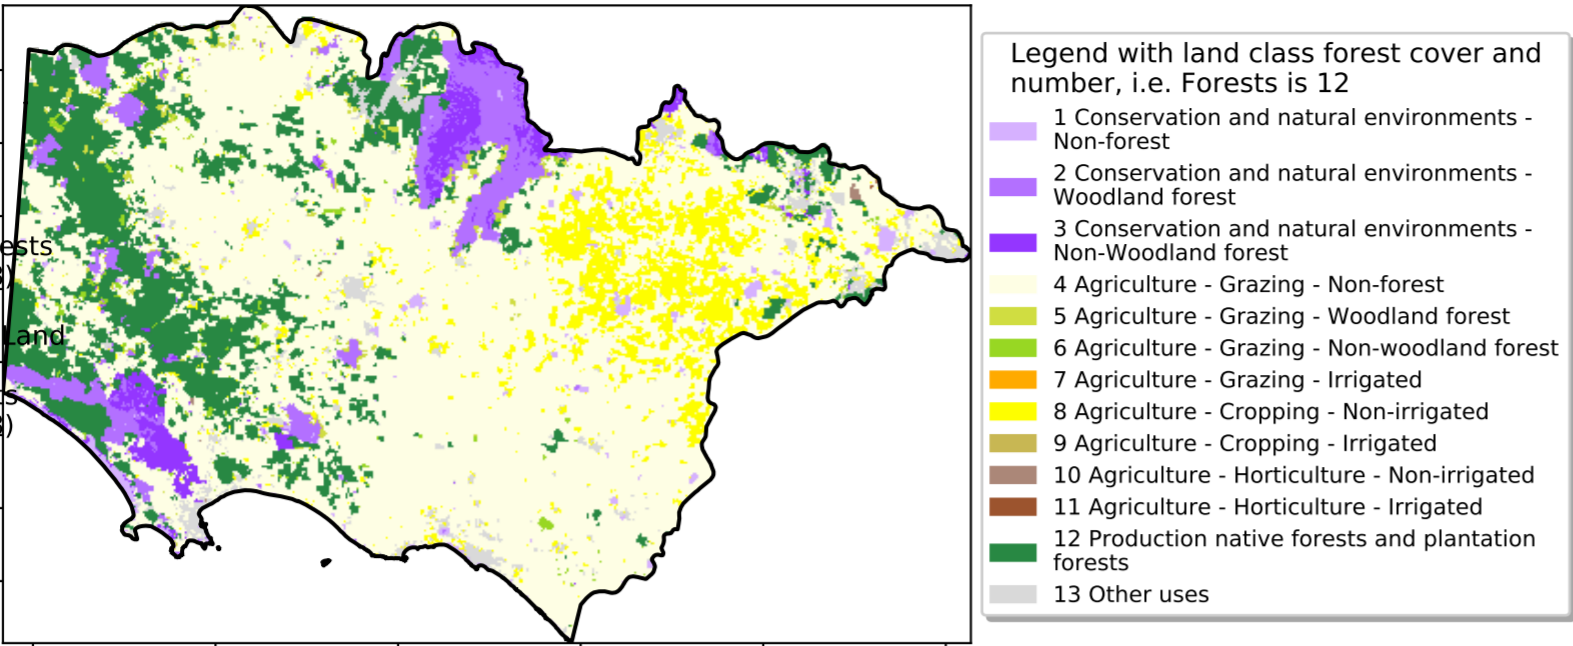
ests
Land

Legend with land class forest cover and number, i.e. Forests is 12
1 Conservation and natural environments - Non-forest
2 Conservation and natural environments - Woodland forest
3 Conservation and natural environments - Non-Woodland forest
4 Agriculture - Grazing - Non-forest
5 Agriculture - Grazing - Woodland forest
6 Agriculture - Grazing - Non-woodland forest
7 Agriculture - Grazing - Irrigated
8 Agriculture - Cropping - Non-irrigated
9 Agriculture - Cropping - Irrigated
10 Agriculture - Horticulture - Non-irrigated
11 Agriculture - Horticulture - Irrigated
12 Production native forests and plantation forests
13 Other uses